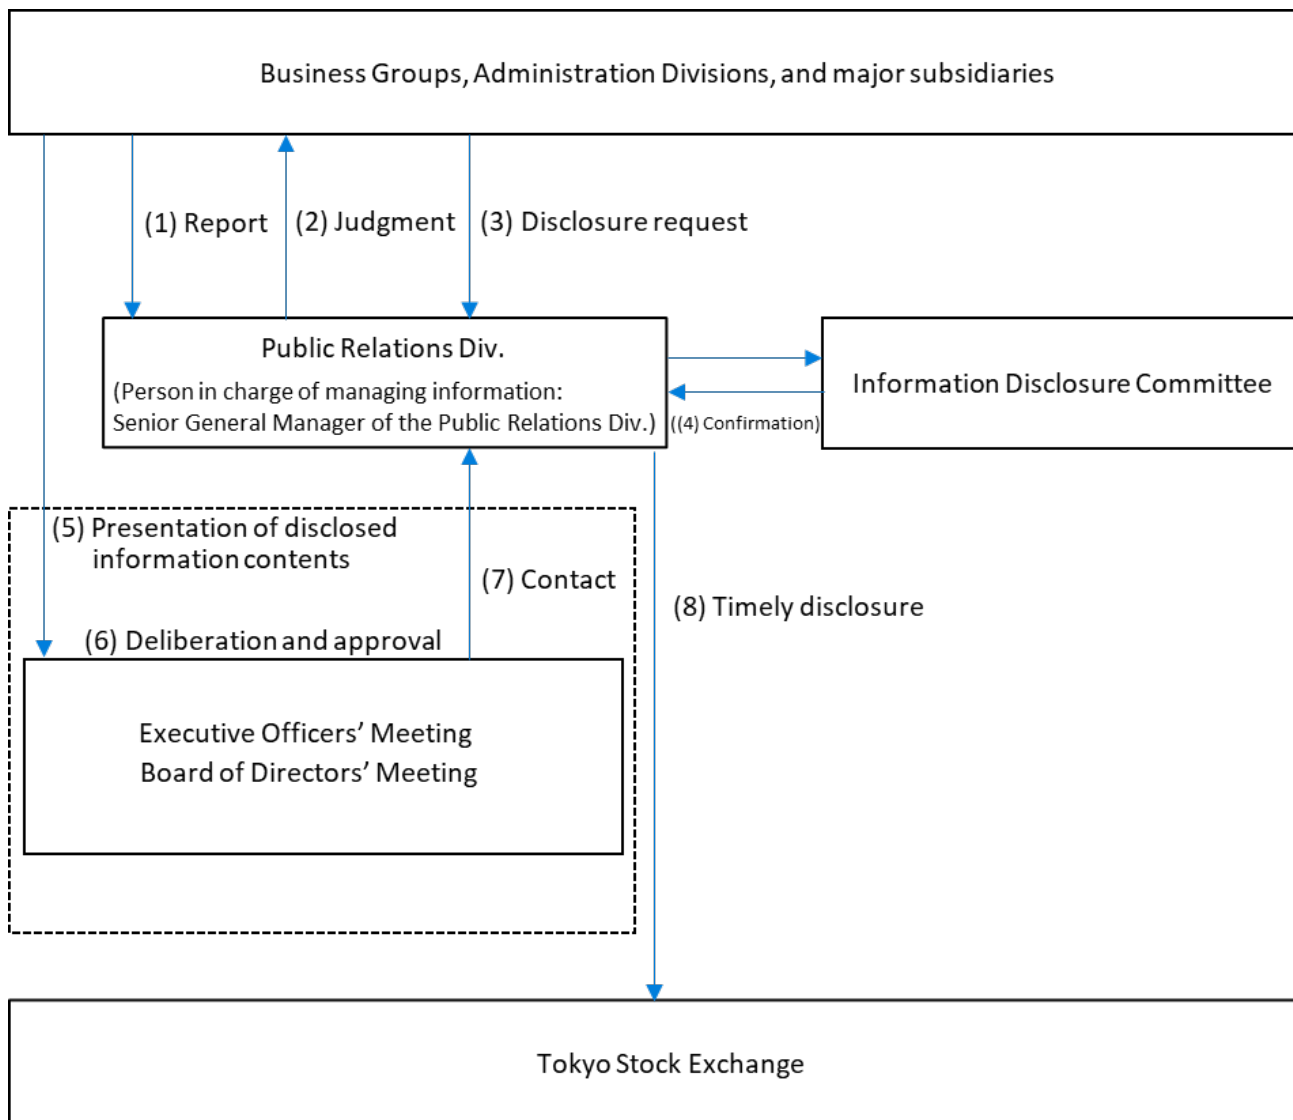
Business Groups, Administration Divisions, and major subsidiaries

(1) Report

(2) Judgment

(3) Disclosure request

Public Relations Div.
(Person in charge of managing information: Senior General Manager of the Public Relations Div.)

Information Disclosure Committee

((4) Confirmation)

(5) Presentation of disclosed information contents

(7) Contact

(8) Timely disclosure

(6) Deliberation and approval

Executive Officers' Meeting
Board of Directors' Meeting

Tokyo Stock Exchange